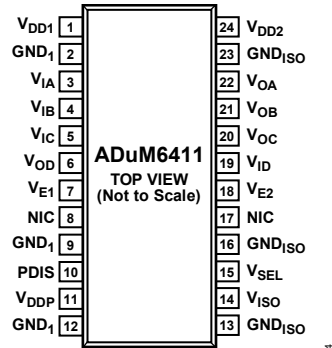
$V_{DD1}$ 1
$GND_1$ 2
$V_{IA}$ 3
$V_{IB}$ 4
$V_{IC}$ 5
$V_{OD}$ 6
$V_{E1}$ 7
NIC 8
$GND_1$ 9
PDIS 10
$V_{DDP}$ 11
$GND_1$ 12

ADuM6411
TOP VIEW
(Not to Scale)

24 $V_{DD2}$
23 $GND_{ISO}$
22 $V_{OA}$
21 $V_{OB}$
20 $V_{OC}$
19 $V_{ID}$
18 $V_{E2}$
17 NIC
16 $GND_{ISO}$
15 $V_{SEL}$
14 $V_{ISO}$
13 $GND_{ISO}$